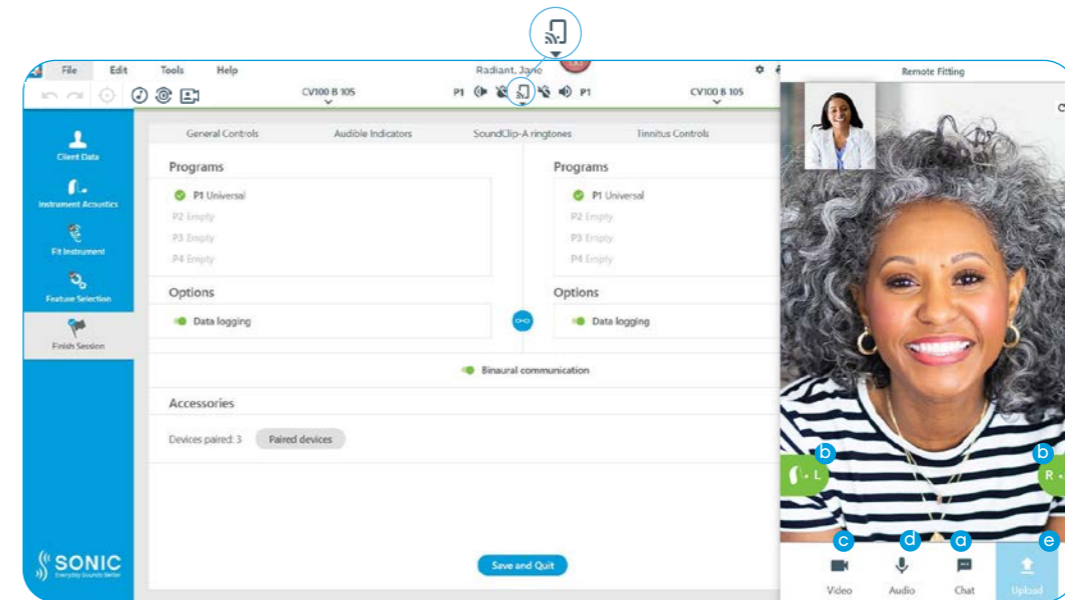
File Edit Tools Help

Radiant, Jane

Remote Fitting

CV100 B 105

P1

P1

CV100 B 105

Client Data

Instrument Acoustics

Fit Instrument

Feature Selection

Finish Session

General Controls

Audible Indicators

SoundClip-A ringtones

Tinnitus Controls

Programs

P1 Universal

P2 Empty

P3 Empty

P4 Empty

Options

Data logging

Programs

P1 Universal

P2 Empty

P3 Empty

P4 Empty

Options

Data logging

Binaural communication

Accessories

Devices paired: 3

Paired devices

Save and Quit

SONIC
Everyday Sounds Better

b

L

b

R

c

d

a

e

Video

Audio

Chat

Upload